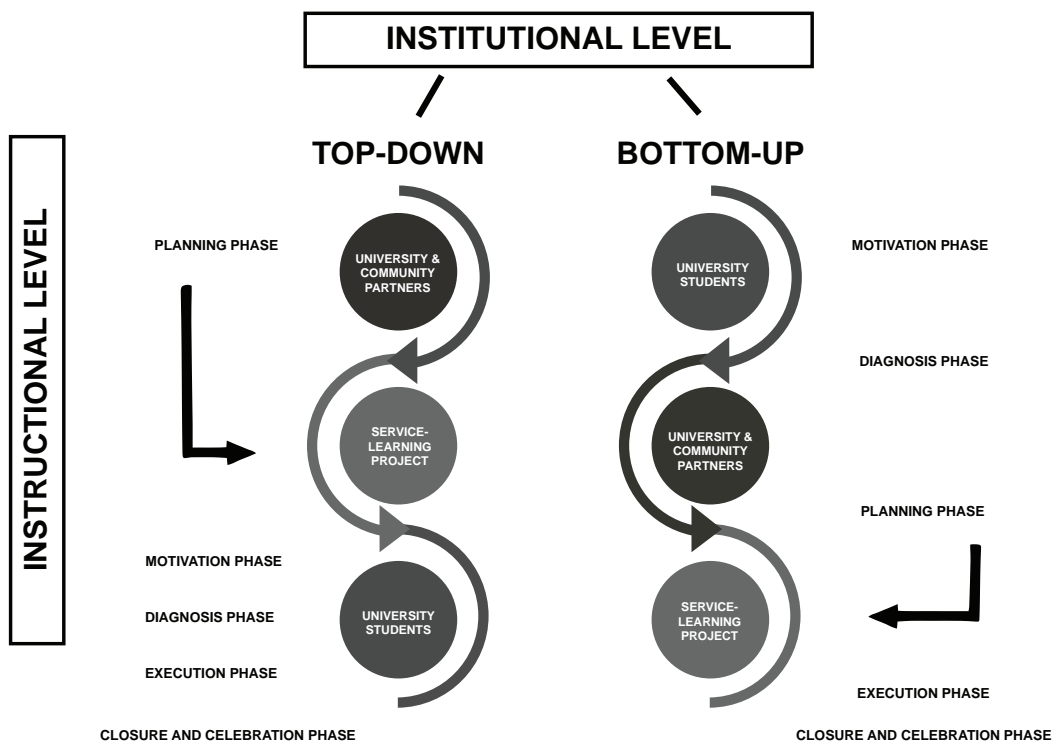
INSTITUTIONAL LEVEL

INSTRUCTIONAL LEVEL

TOP-DOWN

PLANNING PHASE

UNIVERSITY & COMMUNITY PARTNERS

SERVICE-LEARNING PROJECT

MOTIVATION PHASE

DIAGNOSIS PHASE

EXECUTION PHASE

UNIVERSITY STUDENTS

CLOSURE AND CELEBRATION PHASE

BOTTOM-UP

MOTIVATION PHASE

UNIVERSITY STUDENTS

DIAGNOSIS PHASE

UNIVERSITY & COMMUNITY PARTNERS

PLANNING PHASE

SERVICE-LEARNING PROJECT

EXECUTION PHASE

CLOSURE AND CELEBRATION PHASE